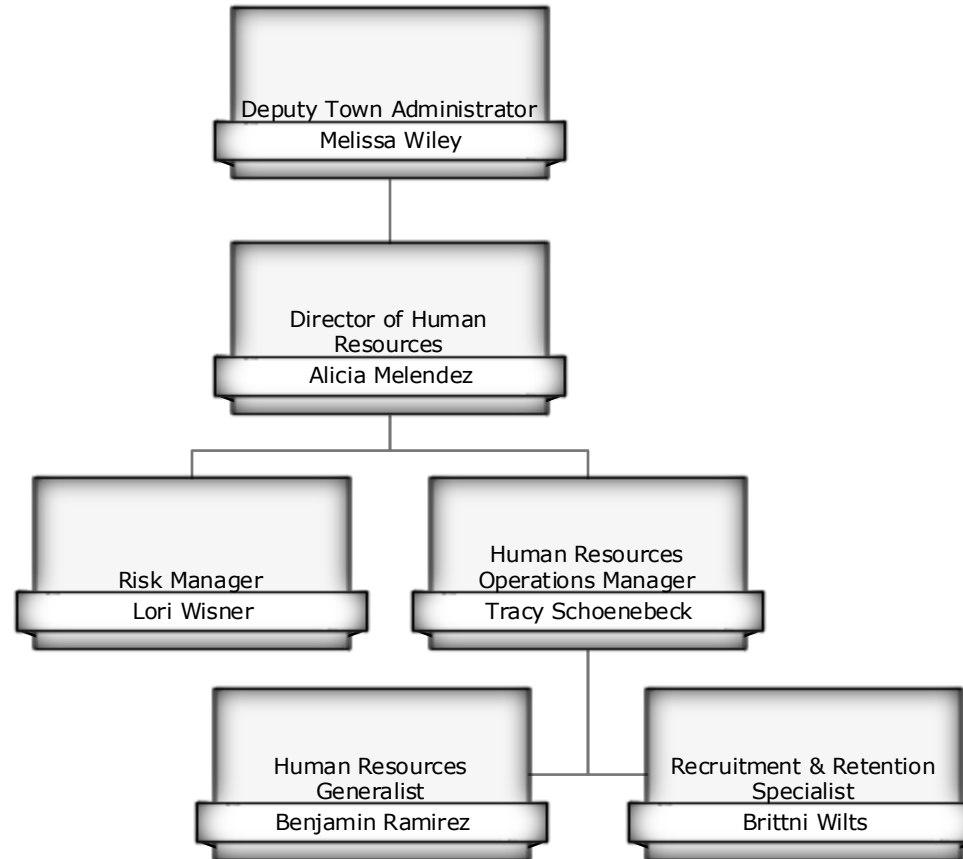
Deputy Town Administrator
Melissa Wiley

Director of Human Resources
Alicia Melendez

Risk Manager
Lori Wisner

Human Resources Operations Manager
Tracy Schoenebeck

Human Resources Generalist
Benjamin Ramirez

Recruitment & Retention Specialist
Brittni Wilts